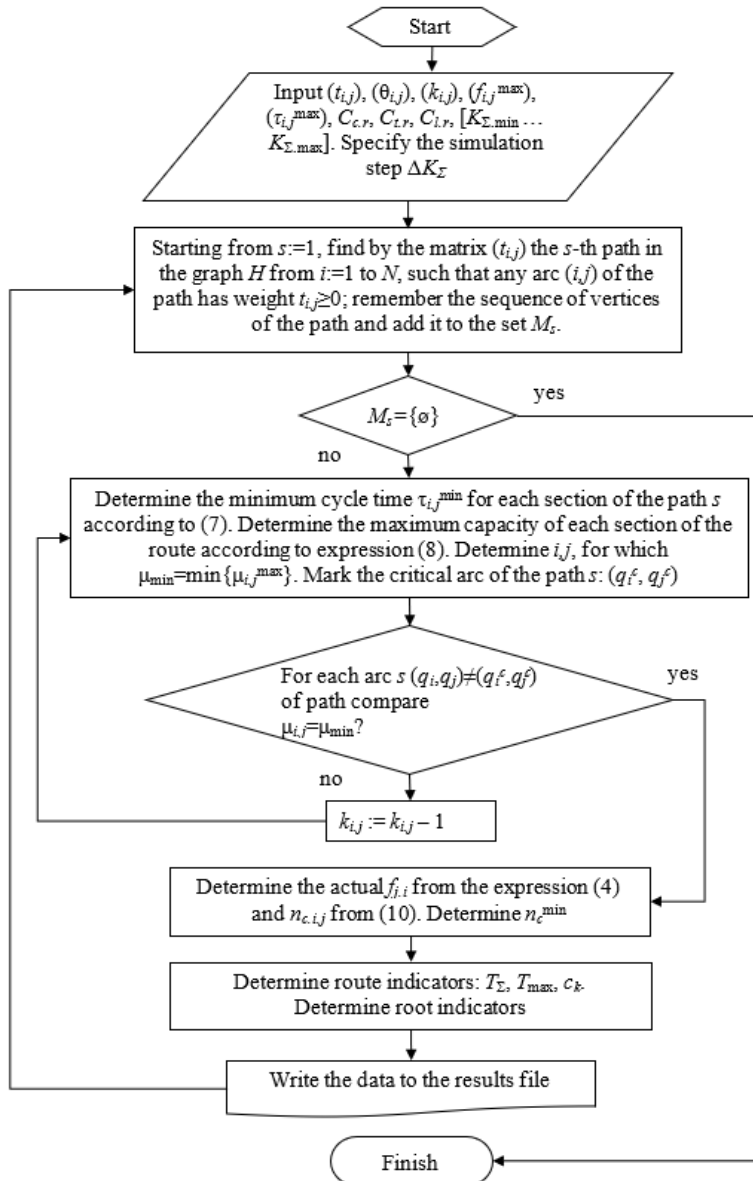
Start

Input $(t_{i,j})$, $(\theta_{i,j})$, $(k_{i,j})$, $(f_{i,j}^{\max})$, $(\tau_{i,j}^{\max})$, $C_{c.r}$, $C_{t.r}$, $C_{l.r}$, $[K_{\Sigma.\min} \ldots K_{\Sigma.\max}]$. Specify the simulation step $\Delta K_{\Sigma}$

Starting from $s$:=1, find by the matrix $(t_{i,j})$ the $s$-th path in the graph $H$ from $i$:=1 to $N$, such that any arc $(i,j)$ of the path has weight $t_{i,j} \geq 0$; remember the sequence of vertices of the path and add it to the set $M_s$.

$M_s = \{\varnothing\}$

yes

no

Determine the minimum cycle time $\tau_{i,j}^{\min}$ for each section of the path $s$ according to (7). Determine the maximum capacity of each section of the route according to expression (8). Determine $i,j$, for which $\mu_{\min} = \min\{\mu_{i,j}^{\max}\}$. Mark the critical arc of the path $s$: $(q_i^c, q_j^c)$

For each arc $s$ $(q_i, q_j) \neq (q_i^c, q_j^c)$ of path compare $\mu_{i,j} = \mu_{\min}$?

yes

no

$k_{i,j} := k_{i,j} - 1$

Determine the actual $f_{j,i}$ from the expression (4) and $n_{c.i,j}$ from (10). Determine $n_c^{\min}$

Determine route indicators: $T_{\Sigma}$, $T_{\max}$, $c_k$. Determine root indicators

Write the data to the results file

Finish